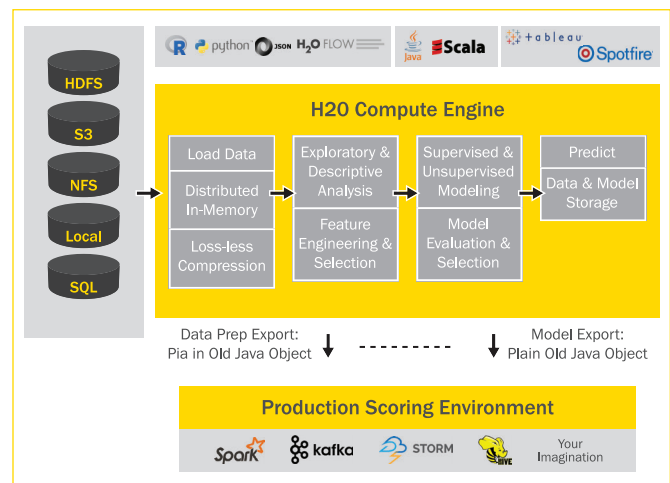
HDFS

S3

NFS

Local

SQL

R python JSON H2O FLOW

Java Scala

+ableau Spotfire

H20 Compute Engine

Load Data

Distributed In-Memory

Loss-less Compression

Exploratory & Descriptive Analysis

Feature Engineering & Selection

Supervised & Unsupervised Modeling

Model Evaluation & Selection

Predict

Data & Model Storage

Data Prep Export: Pia in Old Java Object

Model Export: Plain Old Java Object

Production Scoring Environment

Spark

kafka

STORM

HIVE

Your Imagination